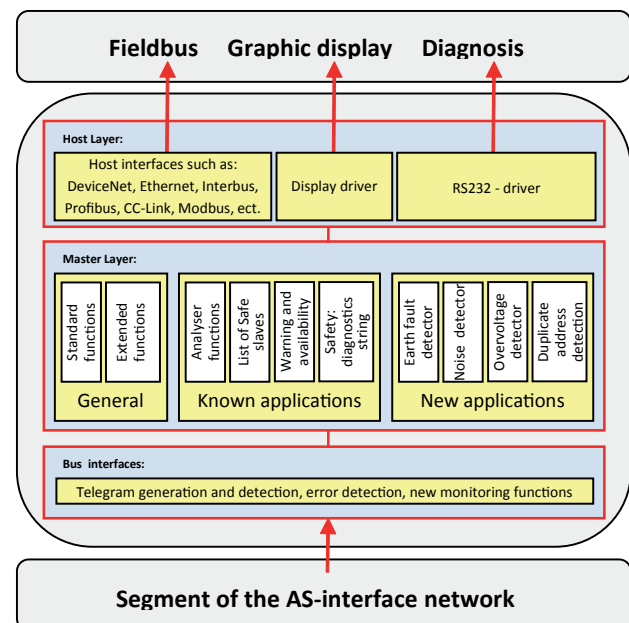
Fieldbus Graphic display Diagnosis

Host Layer:

Host interfaces such as: DeviceNet, Ethernet, Interbus, Profibus, CC-Link, Modbus, ect.

Display driver

RS232 - driver

Master Layer:

Standard functions

Extended functions

General

Analyser functions

List of Safe slaves

Warning and availability

Safety: diagnostics string

Known applications

Earth fault detector

Noise detector

Overvoltage detector

Duplicate address detection

New applications

Bus interfaces:

Telegram generation and detection, error detection, new monitoring functions

Segment of the AS-interface network